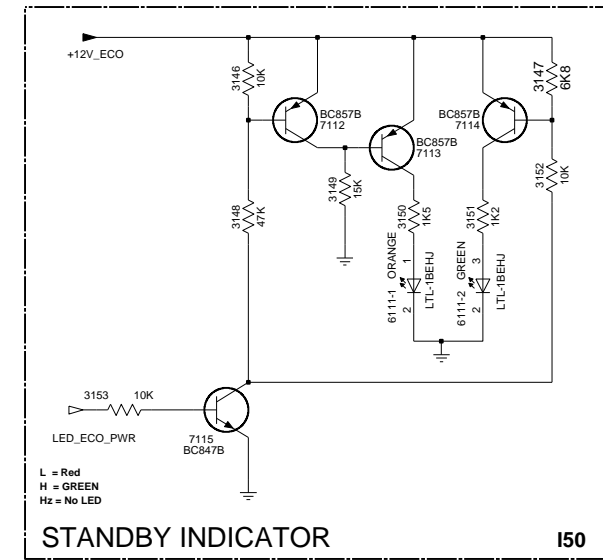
+12V_ECO

3146
10K

BC857B
7112

BC857B
7113

BC857B
7114

3147
6K8

3149
15K

3150
1K5

3151
1K2

3152
10K

3148
47K

6111-1 ORANGE
1
2
LTL-1BEHJ

6111-2 GREEN
3
2
LTL-1BEHJ

3153 10K

LED_ECO_PWR

7115
BC847B

L = Red
H = GREEN
Hz = No LED

STANDBY INDICATOR

I50